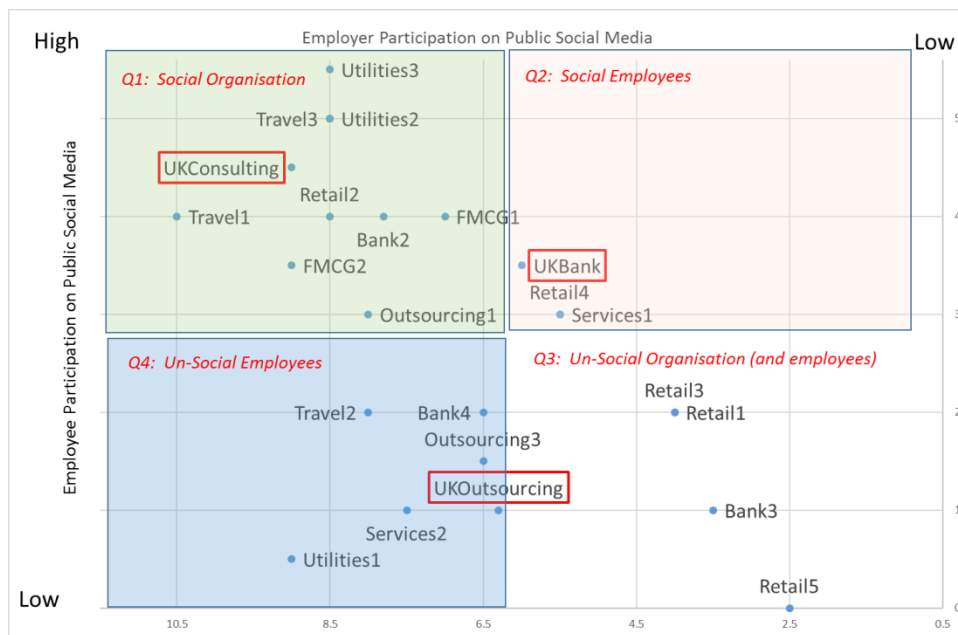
High

Employer Participation on Public Social Media

Low

Q1: Social Organisation

Q2: Social Employees

Utilities3

Travel3

Utilities2

UKConsulting

Retail2

Travel1

FMCG1

Bank2

FMCG2

UKBank

Retail4

Outsourcing1

Services1

Q4: Un-Social Employees

Q3: Un-Social Organisation (and employees)

Retail3

Travel2

Bank4

Retail1

Outsourcing3

UKOutsourcing

Bank3

Services2

Utilities1

Retail5

Low

Employee Participation on Public Social Media

10.5

8.5

6.5

4.5

2.5

0.5

5

4

3

2

1

0